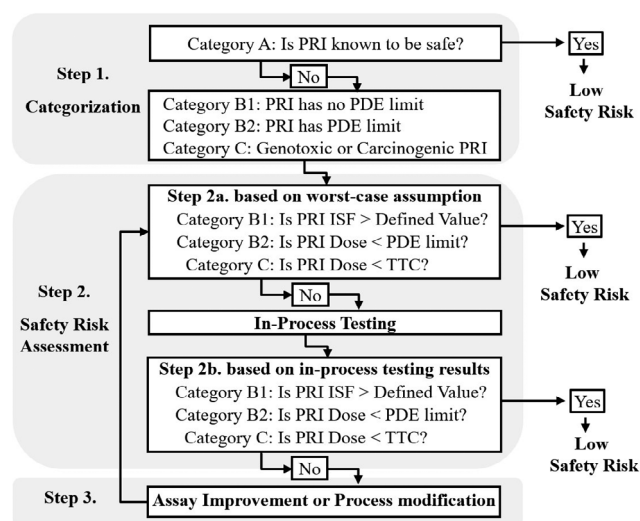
Step 1.

Categorization

Category A: Is PRI known to be safe?

Yes

Low Safety Risk

No

Category B1: PRI has no PDE limit
Category B2: PRI has PDE limit
Category C: Genotoxic or Carcinogenic PRI

Step 2.

Safety Risk Assessment

Step 2a. based on worst-case assumption
Category B1: Is PRI ISF > Defined Value?
Category B2: Is PRI Dose < PDE limit?
Category C: Is PRI Dose < TTC?

Yes

Low Safety Risk

No

In-Process Testing

Step 2b. based on in-process testing results
Category B1: Is PRI ISF > Defined Value?
Category B2: Is PRI Dose < PDE limit?
Category C: Is PRI Dose < TTC?

Yes

Low Safety Risk

No

Step 3.

Assay Improvement or Process modification